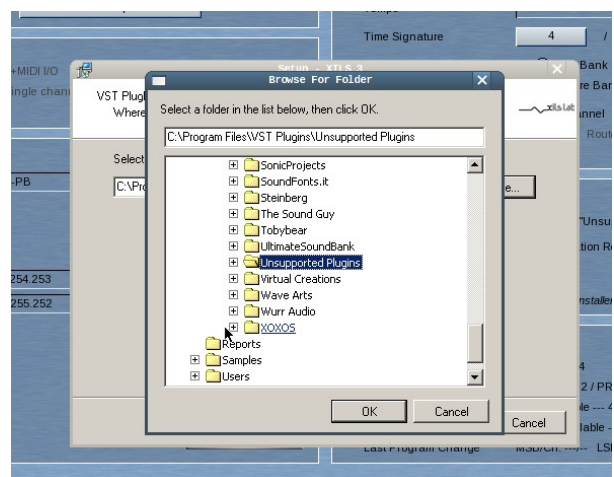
Tempo

Time Signature

4

/

+MIDI I/O

ingle chan

Setup - XILS 3

Bank

re Ban

nnel

Rout

VST Plugi

Where

xils lab

Select

-PB

C:\Pro

e...

"Unsu

tion R

254.253

255.252

nstalle

4

2 / PR

le --- 4

lable -

Cancel

Last Program Change

MSB/Ch. ---- LS

Browse For Folder

Select a folder in the list below, then click OK.

C:\Program Files\VST Plugins\Unsupported Plugins

SonicProjects

SoundFonts.it

Steinberg

The Sound Guy

Tobybear

UltimateSoundBank

Unsupported Plugins

Virtual Creations

Wave Arts

Wurr Audio

XOXOS

Reports

Samples

Users

OK

Cancel